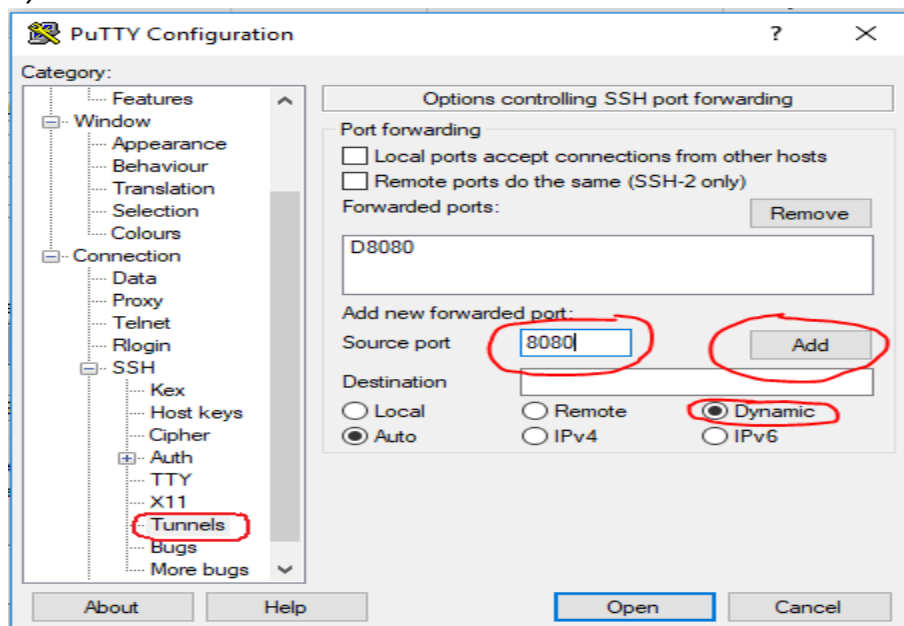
PuTTY Configuration
?
Category:
Features
Window
Appearance
Behaviour
Translation
Selection
Colours
Connection
Data
Proxy
Telnet
Rlogin
SSH
Kex
Host keys
Cipher
Auth
TTY
X11
Tunnels
Bugs
More bugs

Options controlling SSH port forwarding
Port forwarding
Local ports accept connections from other hosts
Remote ports do the same (SSH-2 only)
Forwarded ports:
Remove
D8080
Add new forwarded port:
Source port
8080
Add
Destination
Local
Remote
Dynamic
Auto
IPv4
IPv6

About
Help
Open
Cancel